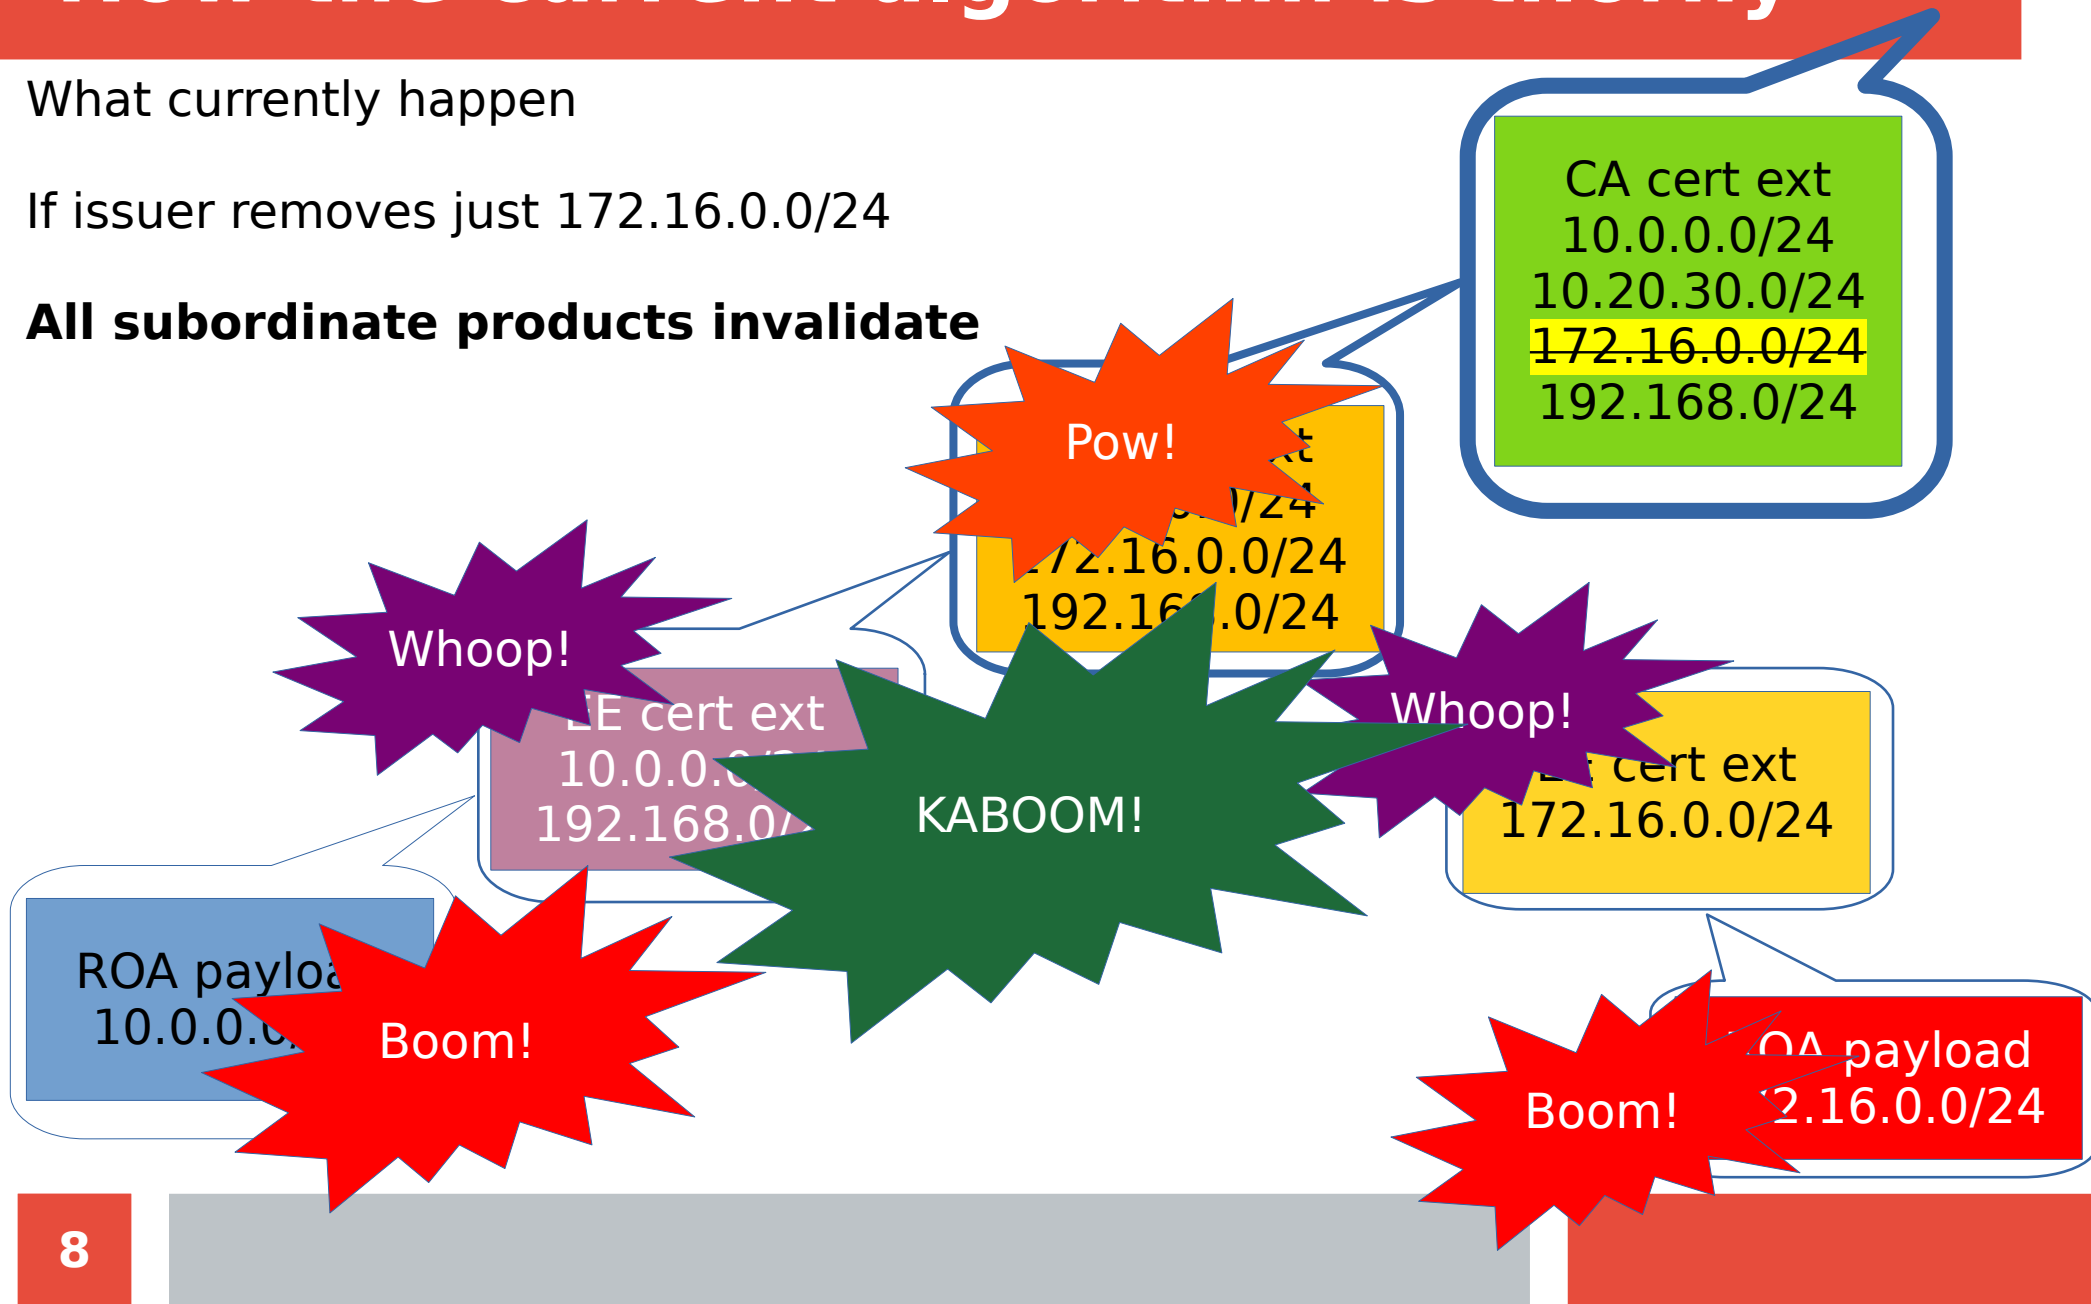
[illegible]

What currently happen

If issuer removes just 172.16.0.0/24

**All subordinate products invalidate**

CA cert ext
10.0.0.0/24
10.20.30.0/24
~~172.16.0.0/24~~
192.168.0/24

Pow!

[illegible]t
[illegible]0/24
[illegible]72.16.0.0/24
192.16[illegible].0/24

Whoop!

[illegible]E cert ext
10.0.0.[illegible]
192.168.0/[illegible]

KABOOM!

Whoop!

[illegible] cert ext
172.16.0.0/24

ROA payloa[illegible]
10.0.0.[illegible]

Boom!

Boom!

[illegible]OA payload
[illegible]2.16.0.0/24

8